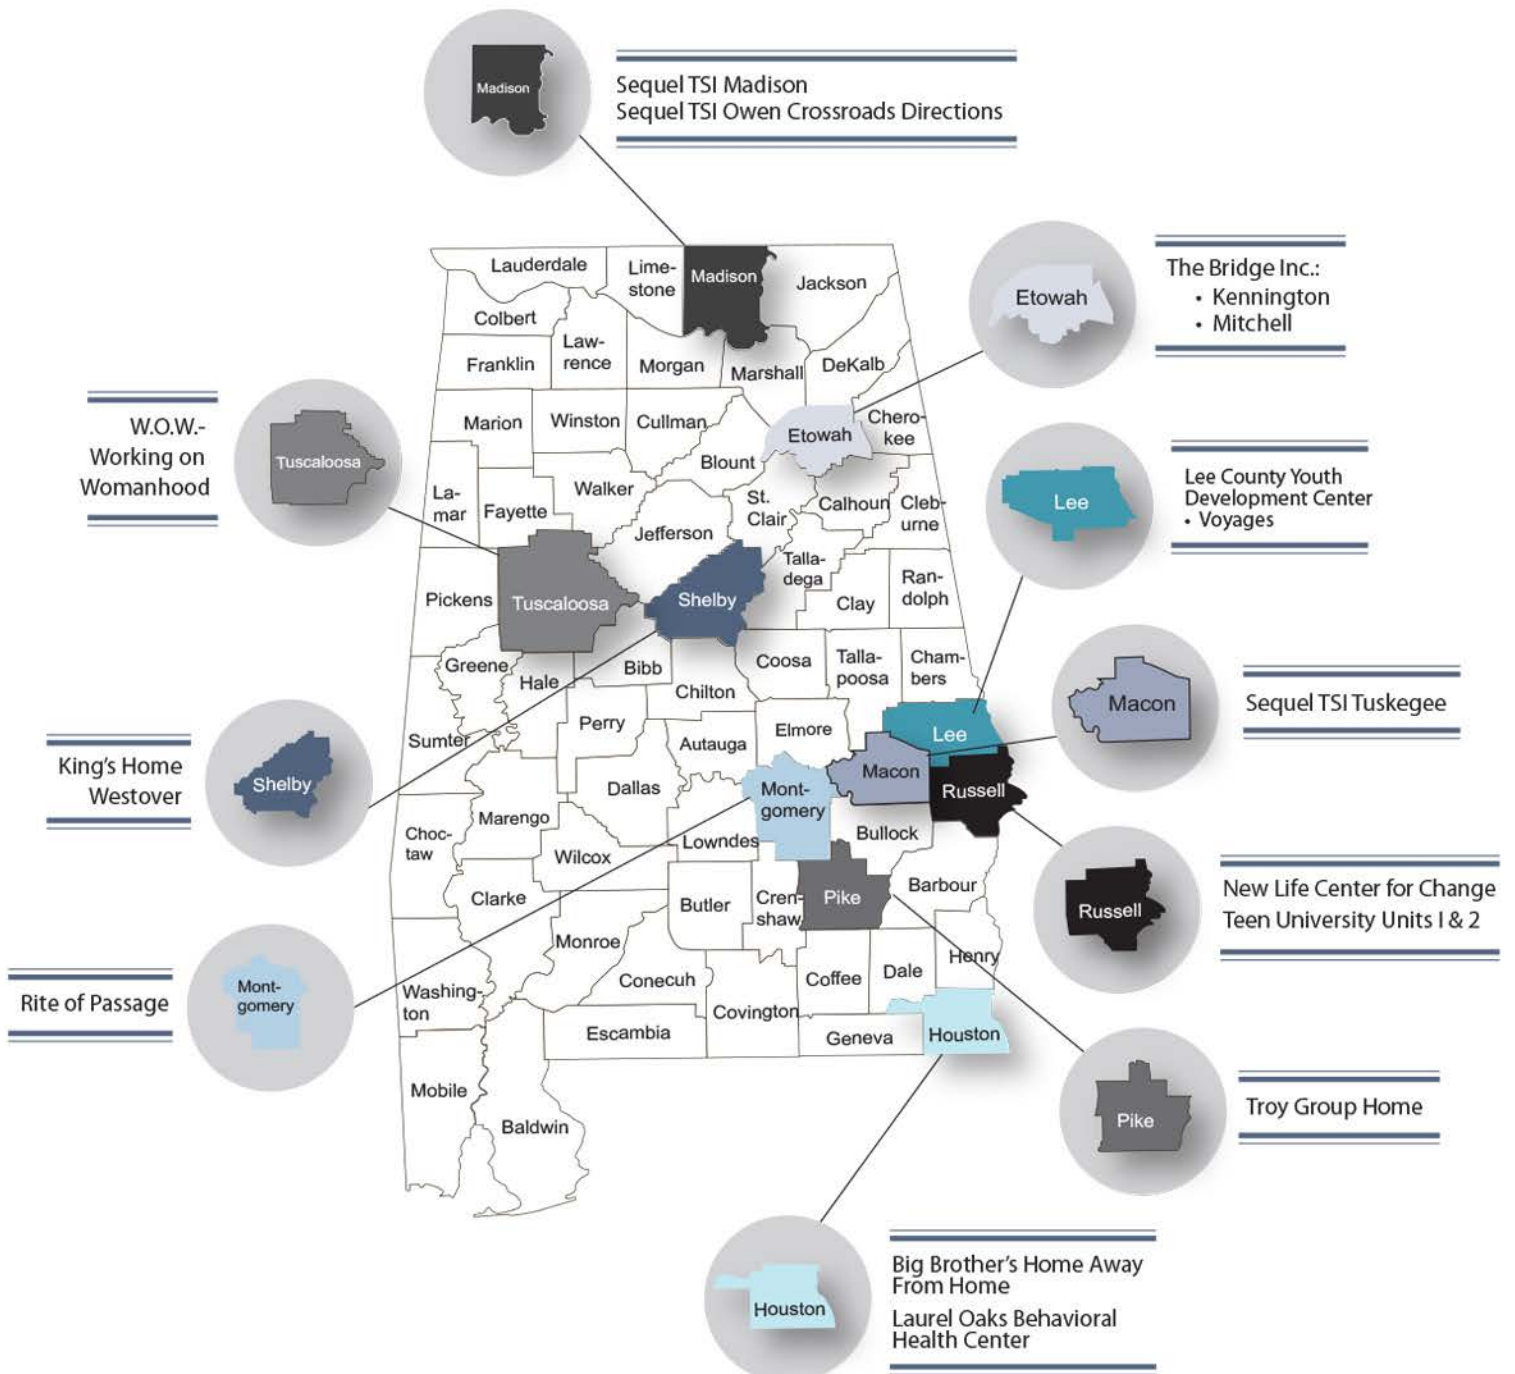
Madison

Sequel TSI Madison
Sequel TSI Owen Crossroads Directions

Etowah

The Bridge Inc.:
• Kennington
• Mitchell

Tuscaloosa

W.O.W.-
Working on
Womanhood

Lee

Lee County Youth Development Center
• Voyages

Macon

Sequel TSI Tuskegee

Shelby

King's Home
Westover

Russell

New Life Center for Change
Teen University Units I & 2

Mont-gomery

Rite of Passage

Pike

Troy Group Home

Houston

Big Brother's Home Away From Home
Laurel Oaks Behavioral Health Center

Lauderdale
Lime-stone
Madison
Jackson
Colbert
Law-rence
Franklin
Morgan
Marshall
DeKalb
Marion
Winston
Cullman
Etowah
Chero-kee
Blount
La-mar
Fayette
Walker
St. Clair
Calhoun
Cleb-urne
Jefferson
Talla-dega
Pickens
Tuscaloosa
Shelby
Ran-dolph
Clay
Greene
Bibb
Coosa
Talla-poosa
Cham-bers
Hale
Chilton
Perry
Elmore
Lee
Sumter
Autauga
Macon
Dallas
Mont-gomery
Russell
Marengo
Choc-taw
Bullock
Lowndes
Wilcox
Barbour
Clarke
Butler
Cren-shaw
Pike
Monroe
Henry
Conecuh
Coffee
Dale
Washing-ton
Covington
Escambia
Geneva
Houston
Mobile
Baldwin